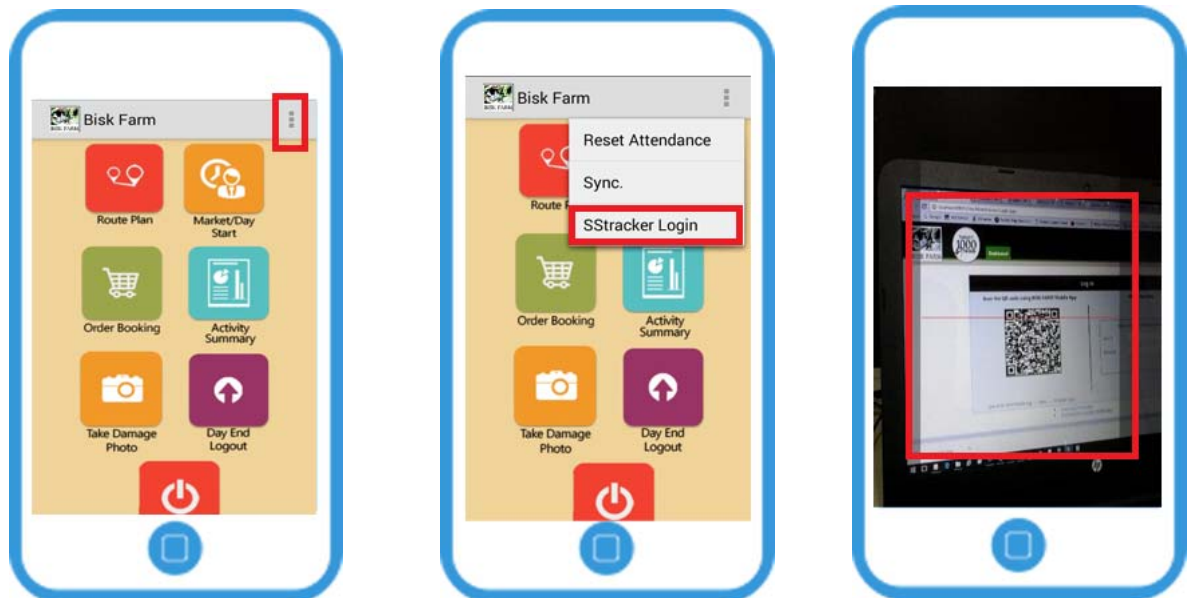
Bisk Farm

Route Plan

Market/Day Start

Order Booking

Activity Summary

Take Damage Photo

Day End Logout

Bisk Farm

Reset Attendance

Sync.

SStracker Login

Route P

Order Booking

Activity Summary

Take Damage Photo

Day End Logout

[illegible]